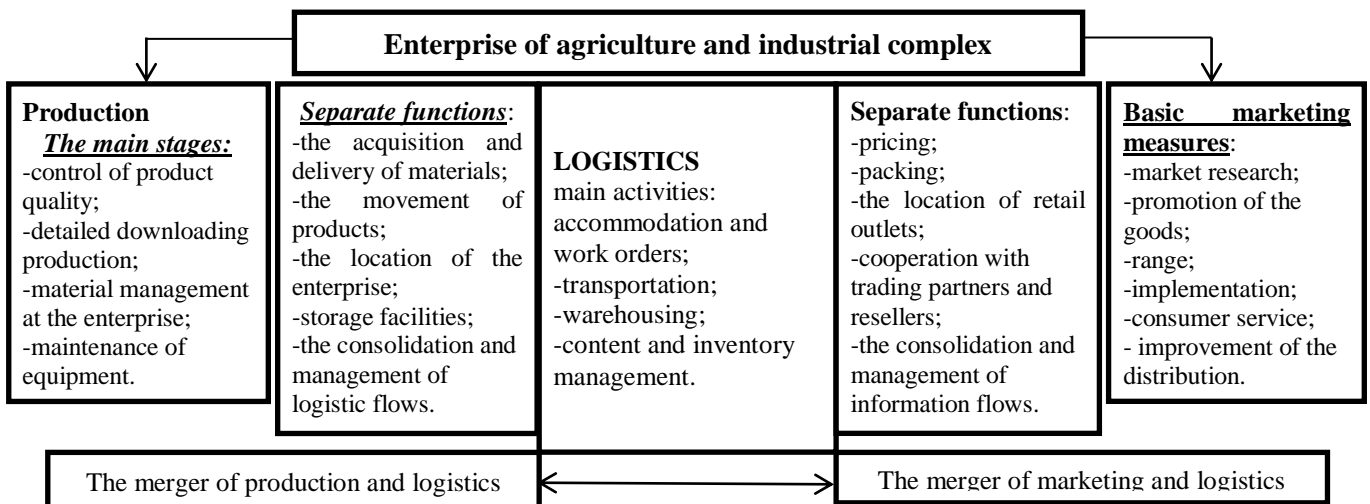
Enterprise of agriculture and industrial complex

Production
The main stages:
-control of product quality;
-detailed downloading production;
-material management at the enterprise;
-maintenance of equipment.

Separate functions:
-the acquisition and delivery of materials;
-the movement of products;
-the location of the enterprise;
-storage facilities;
-the consolidation and management of logistic flows.

LOGISTICS
main activities:
accommodation and work orders;
-transportation;
-warehousing;
-content and inventory management.

Separate functions:
-pricing;
-packing;
-the location of retail outlets;
-cooperation with trading partners and resellers;
-the consolidation and management of information flows.

Basic marketing measures:
-market research;
-promotion of the goods;
-range;
-implementation;
-consumer service;
- improvement of the distribution.

The merger of production and logistics

The merger of marketing and logistics